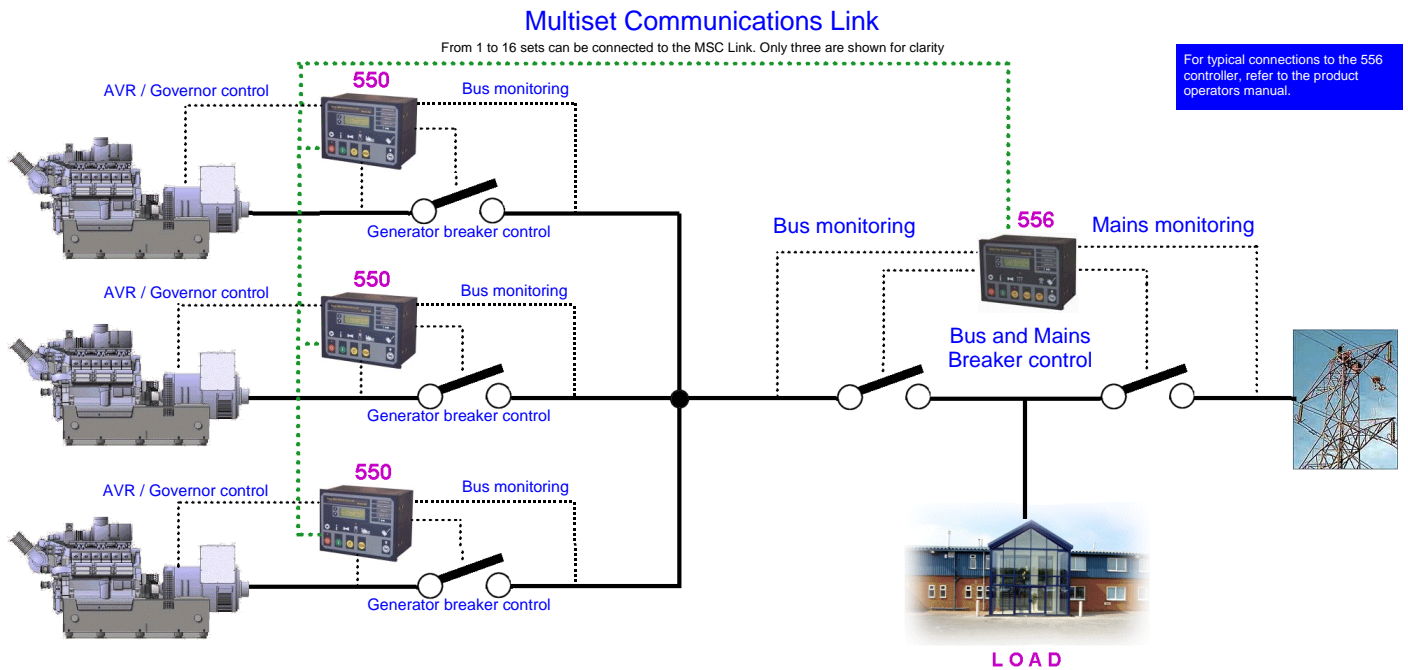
Multiset Communications Link

From 1 to 16 sets can be connected to the MSC Link. Only three are shown for clarity

For typical connections to the 556 controller, refer to the product operators manual.

AVR / Governor control

550

Bus monitoring

Generator breaker control

AVR / Governor control

550

Bus monitoring

Generator breaker control

AVR / Governor control

550

Bus monitoring

Generator breaker control

Bus monitoring

556

Mains monitoring

Bus and Mains Breaker control

LOAD